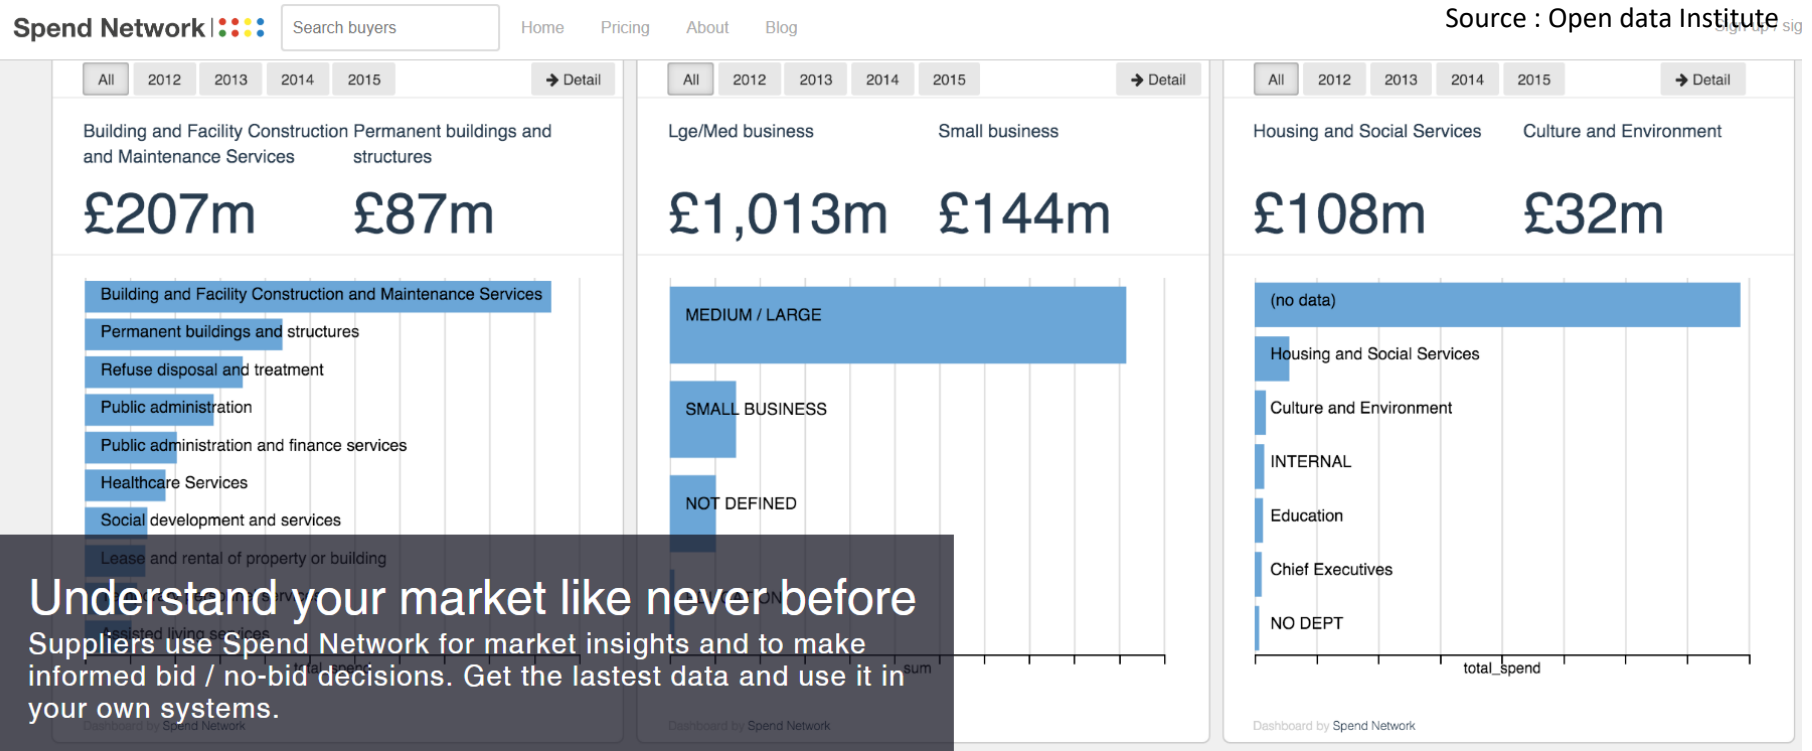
Spend Network

Search buyers

Home Pricing About Blog

Source : Open data Institute

All 2012 2013 2014 2015 Detail

Building and Facility Construction and Maintenance Services

Permanent buildings and structures

£207m

£87m

Building and Facility Construction and Maintenance Services
Permanent buildings and structures
Refuse disposal and treatment
Public administration
Public administration and finance services
Healthcare Services
Social development and services
Lease and rental of property or building
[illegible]
Assisted living services

total_spend

Dashboard by Spend Network

All 2012 2013 2014 2015 Detail

Lge/Med business

Small business

£1,013m

£144m

MEDIUM / LARGE
SMALL BUSINESS
NOT DEFINED
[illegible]

sum

Dashboard by Spend Network

All 2012 2013 2014 2015 Detail

Housing and Social Services

Culture and Environment

£108m

£32m

(no data)
Housing and Social Services
Culture and Environment
INTERNAL
Education
Chief Executives
NO DEPT

total_spend

Dashboard by Spend Network

Understand your market like never before

Suppliers use Spend Network for market insights and to make informed bid / no-bid decisions. Get the lastest data and use it in your own systems.